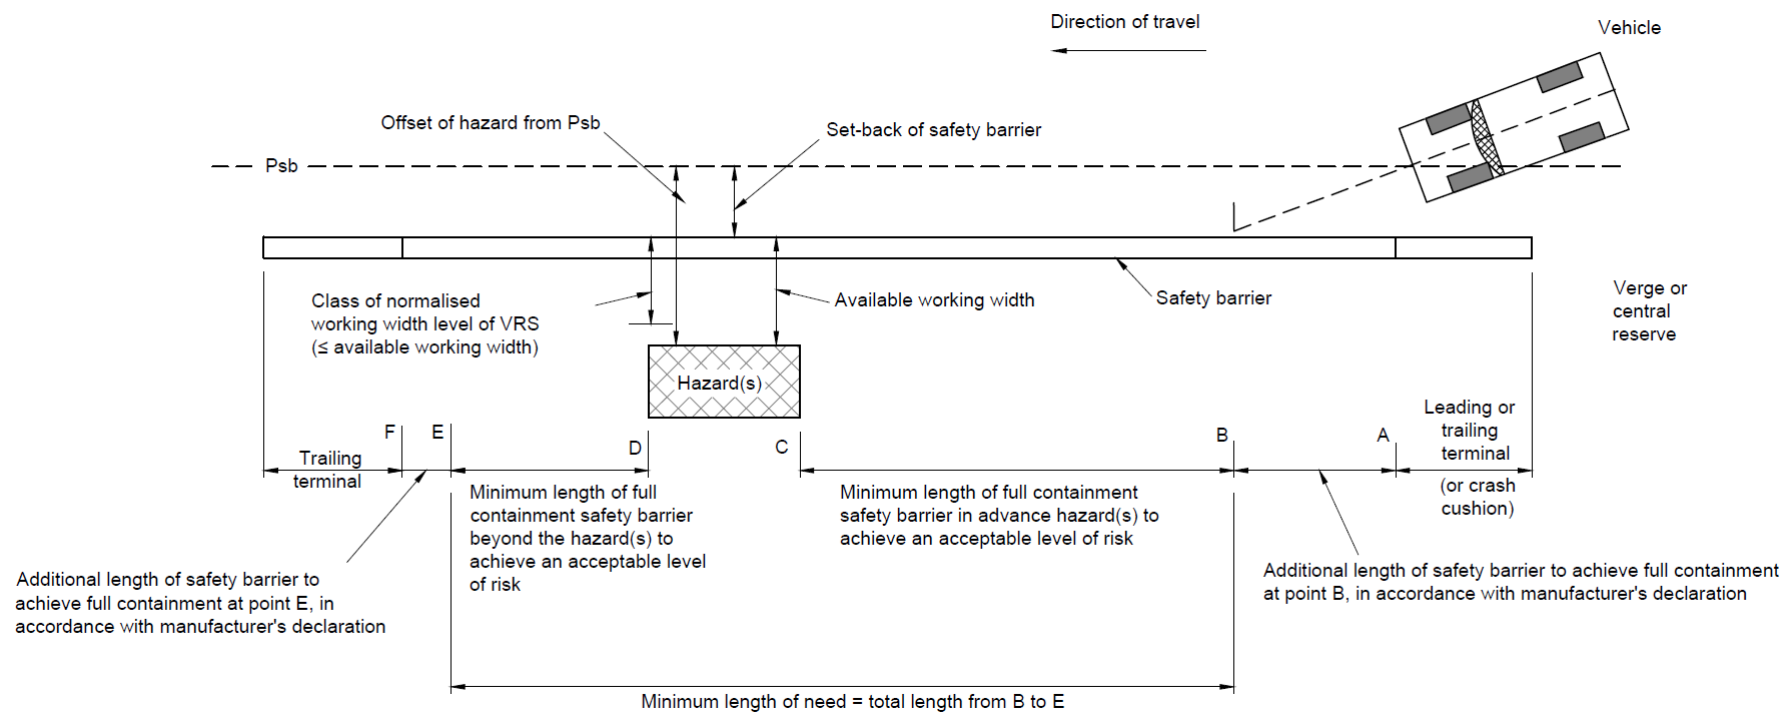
Direction of travel

Vehicle

Offset of hazard from Psb

Set-back of safety barrier

Psb

Class of normalised working width level of VRS (≤ available working width)

Available working width

Safety barrier

Verge or central reserve

Hazard(s)

F

E

D

C

B

A

Leading or trailing terminal

(or crash cushion)

Trailing terminal

Minimum length of full containment safety barrier beyond the hazard(s) to achieve an acceptable level of risk

Minimum length of full containment safety barrier in advance hazard(s) to achieve an acceptable level of risk

Additional length of safety barrier to achieve full containment at point E, in accordance with manufacturer's declaration

Additional length of safety barrier to achieve full containment at point B, in accordance with manufacturer's declaration

Minimum length of need = total length from B to E